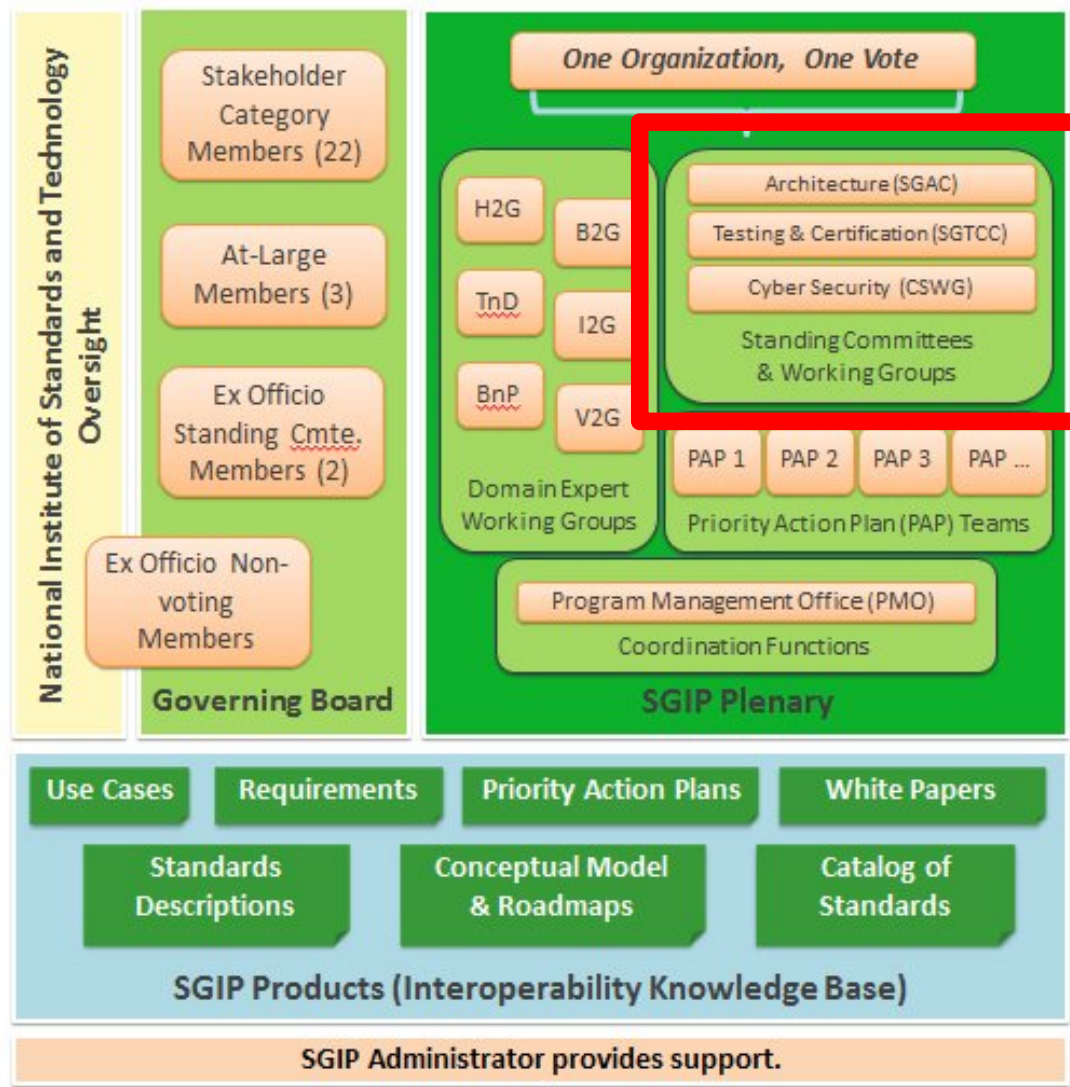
National Institute of Standards and Technology Oversight

Stakeholder Category Members (22)

At-Large Members (3)

Ex Officio Standing Cmte. Members (2)

Ex Officio Non-voting Members

Governing Board

One Organization, One Vote

H2G

B2G

TnD

I2G

BnP

V2G

Domain Expert Working Groups

Architecture (SGAC)

Testing & Certification (SGTCC)

Cyber Security (CSWG)

Standing Committees & Working Groups

PAP 1

PAP 2

PAP 3

PAP ...

Priority Action Plan (PAP) Teams

Program Management Office (PMO)

Coordination Functions

SGIP Plenary

Use Cases

Requirements

Priority Action Plans

White Papers

Standards Descriptions

Conceptual Model & Roadmaps

Catalog of Standards

SGIP Products (Interoperability Knowledge Base)

SGIP Administrator provides support.